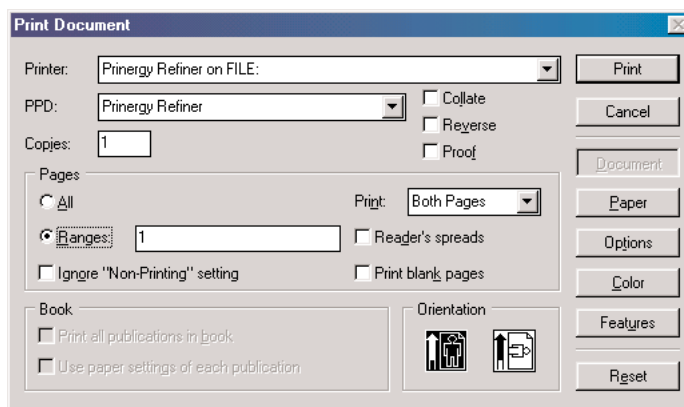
Print Document

Printer: Prinergy Refiner on FILE:

PPD: Prinergy Refiner

Collate

Reverse

Copies: 1

Proof

Pages

All

Print: Both Pages

Ranges: 1

Reader's spreads

Ignore "Non-Printing" setting

Print blank pages

Book

Print all publications in book

Use paper settings of each publication

Orientation

Print

Cancel

Document

Paper

Options

Color

Features

Reset